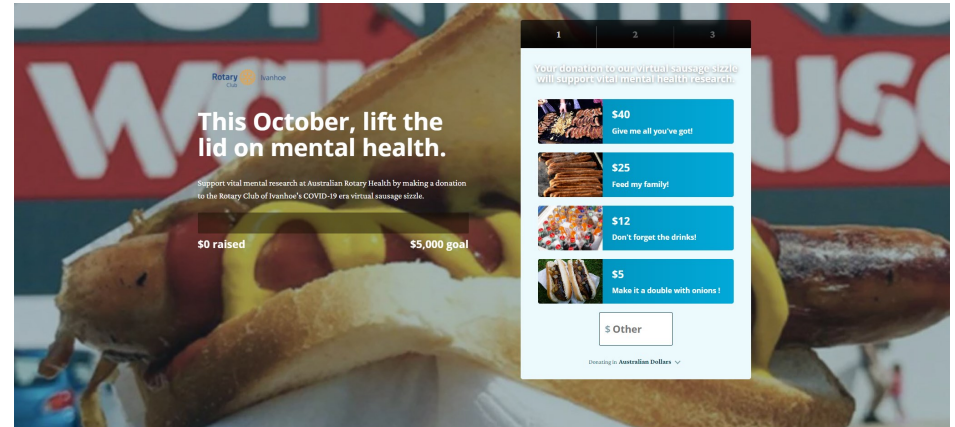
Rotary Club Ivanhoe

This October, lift the lid on mental health.

Support vital mental research at Australian Rotary Health by making a donation to the Rotary Club of Ivanhoe's COVID-19 era virtual sausage sizzle.

$0 raised

$5,000 goal

1

2

3

Your donation to our virtual sausage sizzle will support vital mental health research!

$40
Give me all you've got!

$25
Feed my family!

$12
Don't forget the drinks!

$5
Make it a double with onions !

$ Other

Donating in Australian Dollars